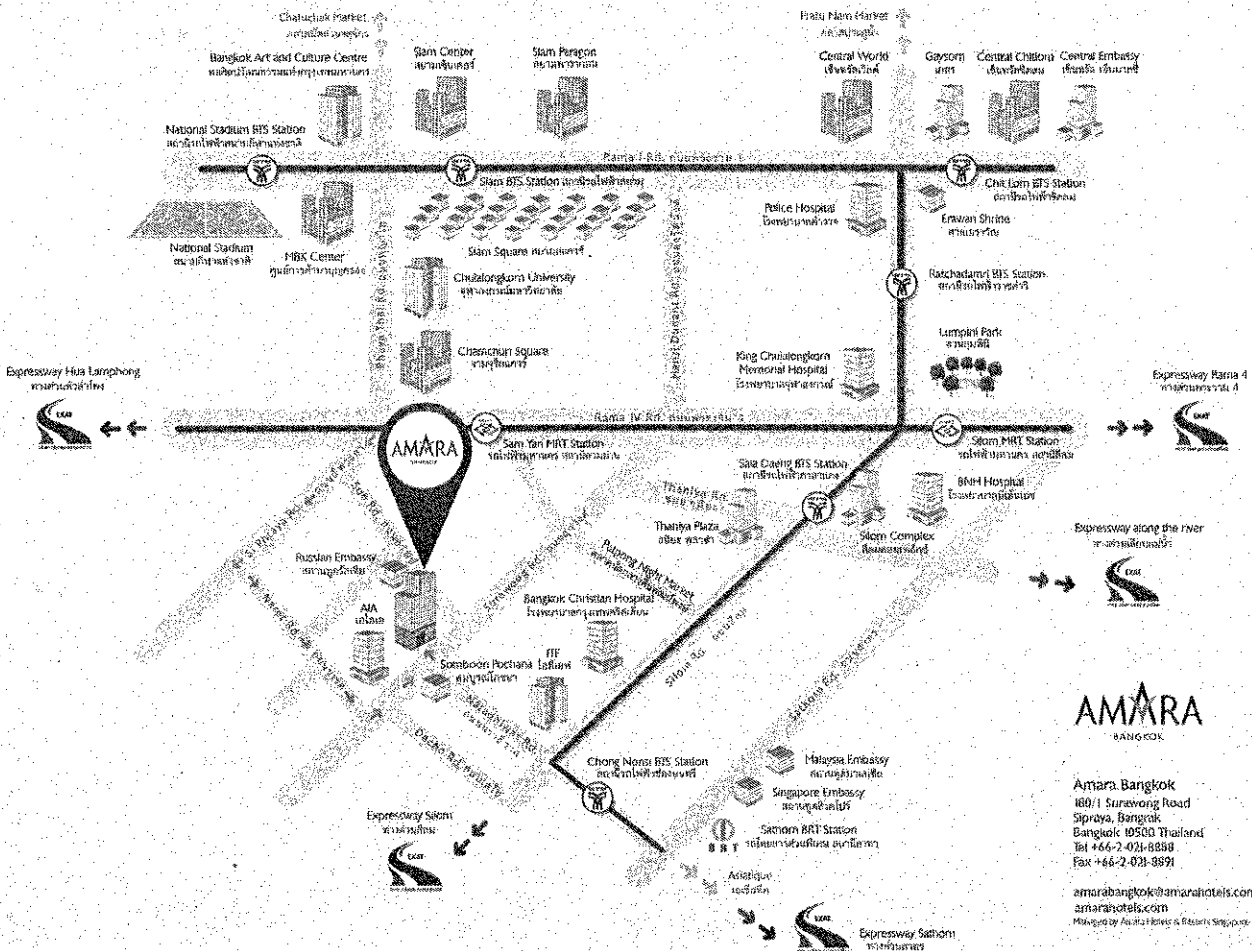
Chatuchak Market
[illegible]

Pratu Nam Market
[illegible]

Bangkok Art and Culture Centre
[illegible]

Siam Center
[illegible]

Siam Paragon
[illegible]

Central World
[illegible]

Gaysorn
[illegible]

Central Chidlom
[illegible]

Central Embassy
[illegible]

National Stadium BTS Station
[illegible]

Rama 1 Rd. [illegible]

Siam BTS Station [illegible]

Chit Lom BTS Station
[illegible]

Police Hospital
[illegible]

Erawan Shrine
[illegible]

National Stadium
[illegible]

MBK Center
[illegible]

Siam Square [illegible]

Chulalongkorn University
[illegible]

Ratchadamri BTS Station
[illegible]

Lumpini Park
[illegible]

Chamchuri Square
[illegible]

King Chulalongkorn Memorial Hospital
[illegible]

Henri Dunant Rd. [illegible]

Expressway Hua Lamphong
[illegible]

Expressway Rama 4
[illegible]

Rama IV Rd. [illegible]

AMARA
BANGKOK

Sam Yan MRT Station
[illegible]

Silom MRT Station
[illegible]

Sala Daeng BTS Station
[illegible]

BNH Hospital
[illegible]

Thaniya Rd.
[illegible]

Thaniya Plaza
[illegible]

Silom Complex
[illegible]

Expressway along the river
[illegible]

Russian Embassy
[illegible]

Surawong Rd. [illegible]

Patpong Night Market
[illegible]

Bangkok Christian Hospital
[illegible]

AIA
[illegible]

ITF
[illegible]

Somboon Pochana
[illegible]

Silom Rd. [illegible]

Sathorn Rd. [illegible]

Narathiwas Rd. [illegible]

Decho Rd. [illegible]

Chong Nonsi BTS Station
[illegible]

Malaysia Embassy
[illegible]

Singapore Embassy
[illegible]

Sathorn BRT Station
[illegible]

BRT

Expressway Silom
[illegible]

Asiatique
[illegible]

Expressway Sathorn
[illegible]

AMARA
BANGKOK

Amara Bangkok
180/1 Surawong Road
Siphaya, Bangrak
Bangkok 10500 Thailand
Tel +66-2-021-8888
Fax +66-2-021-8891

amarabangkok@amarahotels.com
amarahotels.com
Managed by Amara Hotels & Resorts Singapore